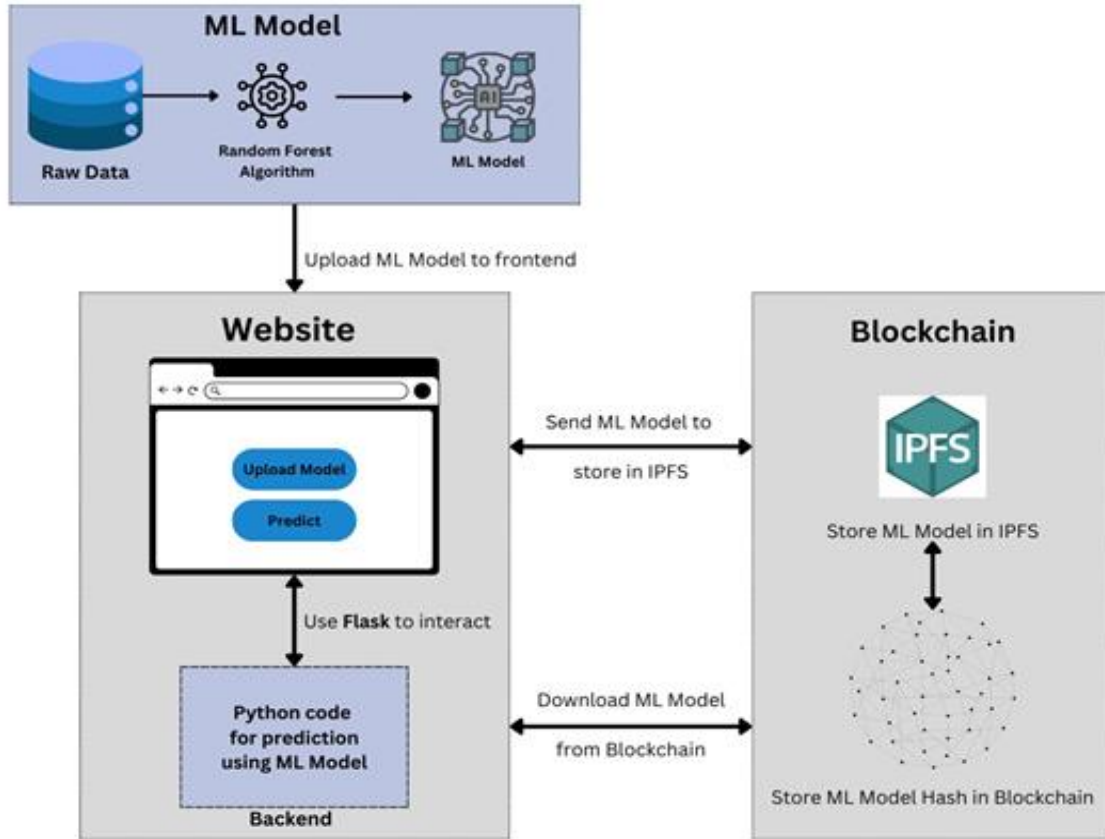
ML Model

Raw Data

Random Forest Algorithm

AI

ML Model

Upload ML Model to frontend

Website

Upload Model

Predict

Use Flask to interact

Python code for prediction using ML Model

Backend

Send ML Model to store in IPFS

Download ML Model from Blockchain

Blockchain

IPFS

Store ML Model in IPFS

Store ML Model Hash in Blockchain